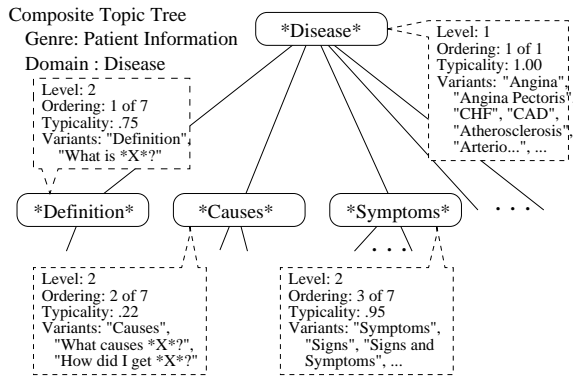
Composite Topic Tree
Genre: Patient Information
Domain : Disease

*Disease*

Level: 1
Ordering: 1 of 1
Typicality: 1.00
Variants: "Angina", "Angina Pectoris" "CHF", "CAD", "Atherosclerosis", "Arterio...", ...

Level: 2
Ordering: 1 of 7
Typicality: .75
Variants: "Definition", "What is *X*?"

*Definition*

*Causes*

*Symptoms*

. . .

. . .

Level: 2
Ordering: 2 of 7
Typicality: .22
Variants: "Causes", "What causes *X*?", "How did I get *X*?"

Level: 2
Ordering: 3 of 7
Typicality: .95
Variants: "Symptoms", "Signs", "Signs and Symptoms", ...